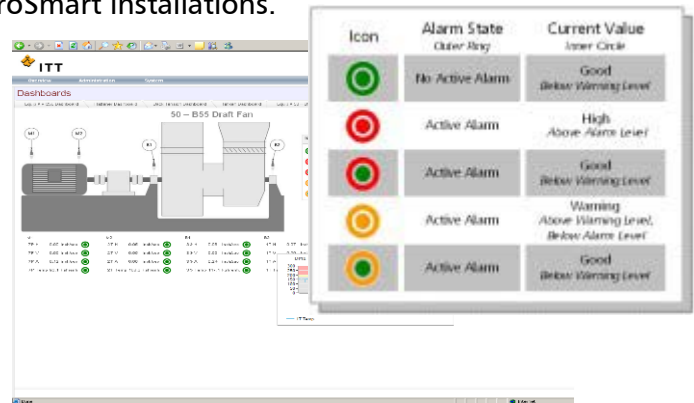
roSmart installations.

ITT

Dashboards

50 – B55 Draft Fan

| Icon | Alarm State<br>Outer Ring | Current Value<br>Inner Circle |
|---|---|---|
| | No Active Alarm | Good<br>Below Warning Level |
| | Active Alarm | High<br>Above Alarm Level |
| | Active Alarm | Good<br>Below Warning Level |
| | Active Alarm | Warning<br>Above Warning Level,<br>Below Alarm Level |
| | Active Alarm | Good<br>Below Warning Level |